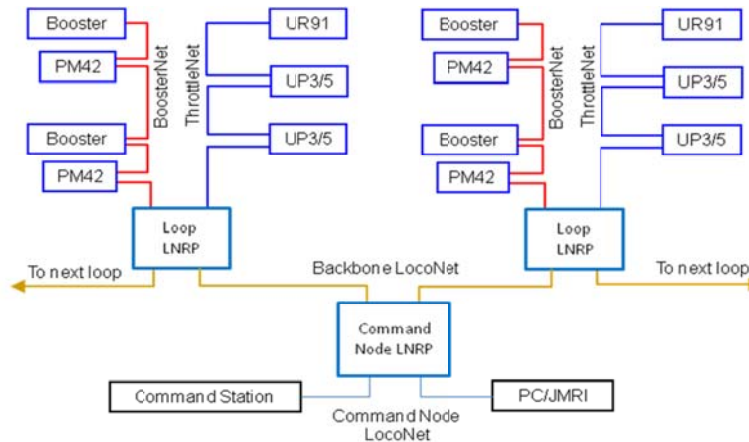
Booster
PM42
Booster
PM42
BoosterNet
ThrottleNet
UR91
UP3/5
UP3/5
Loop LNRP
To next loop

Booster
PM42
Booster
PM42
BoosterNet
ThrottleNet
UR91
UP3/5
UP3/5
Loop LNRP
To next loop

Backbone LocoNet
Command Node LNRP
Command Station
PC/JMRI
Command Node LocoNet